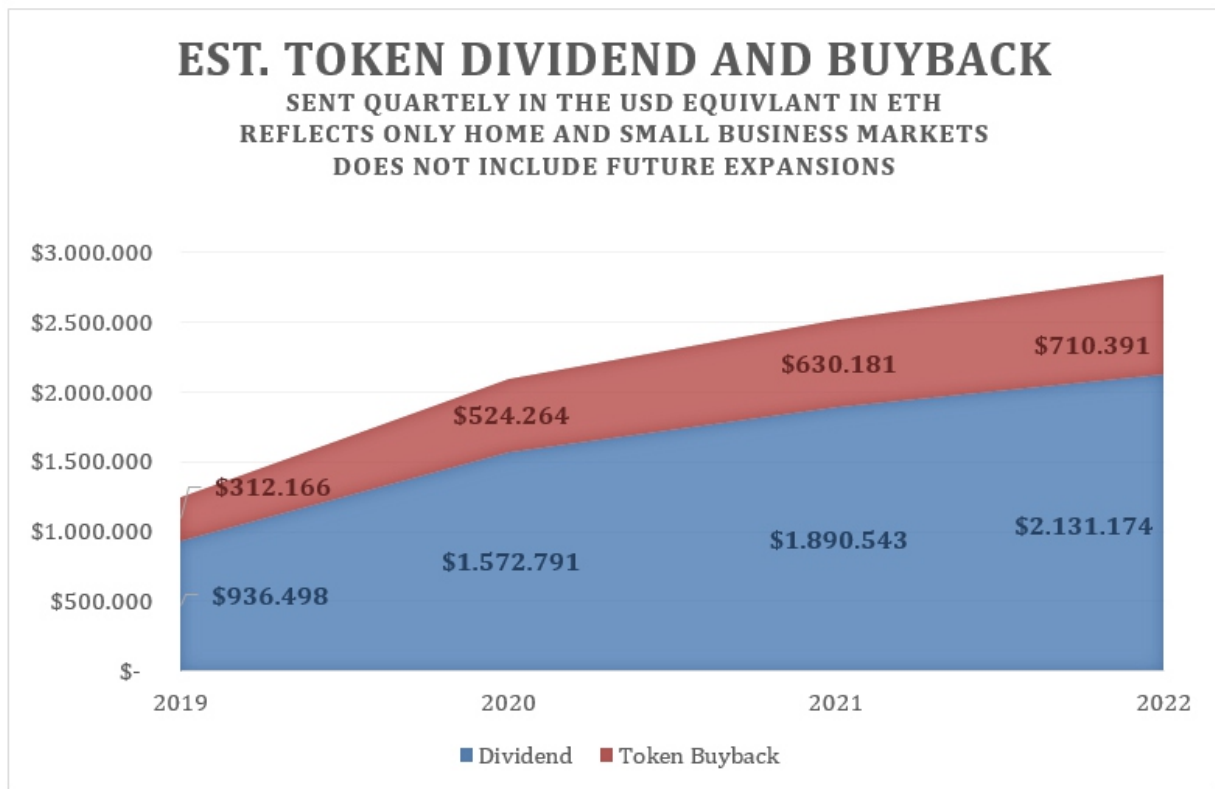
EST. TOKEN DIVIDEND AND BUYBACK
SENT QUARTELY IN THE USD EQUIVLANT IN ETH
REFLECTS ONLY HOME AND SMALL BUSINESS MARKETS
DOES NOT INCLUDE FUTURE EXPANSIONS

$3.000.000
$2.500.000
$2.000.000
$1.500.000
$1.000.000
$500.000
$-

$312.166
$524.264
$630.181
$710.391
$936.498
$1.572.791
$1.890.543
$2.131.174

2019
2020
2021
2022

Dividend
Token Buyback